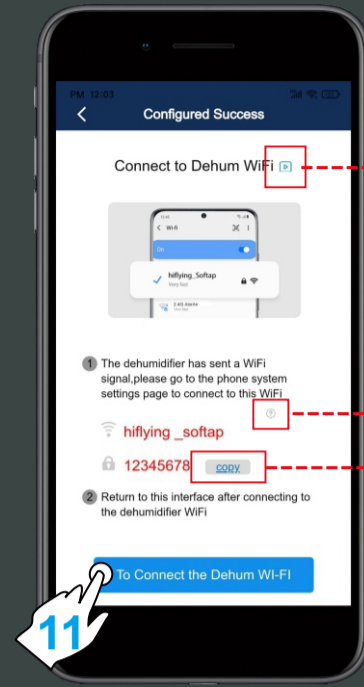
PM 12:03

Configured Success

Connect to Dehum WiFi

Wi-Fi

On

hiflying_Softap
Very fast

2.4G Alerte
Very fast

1 The dehumidifier has sent a WiFi signal,please go to the phone system settings page to connect to this WiFi

hiflying _softap

12345678 copy

2 Return to this interface after connecting to the dehumidifier WiFi

To Connect the Dehum WI-FI

11